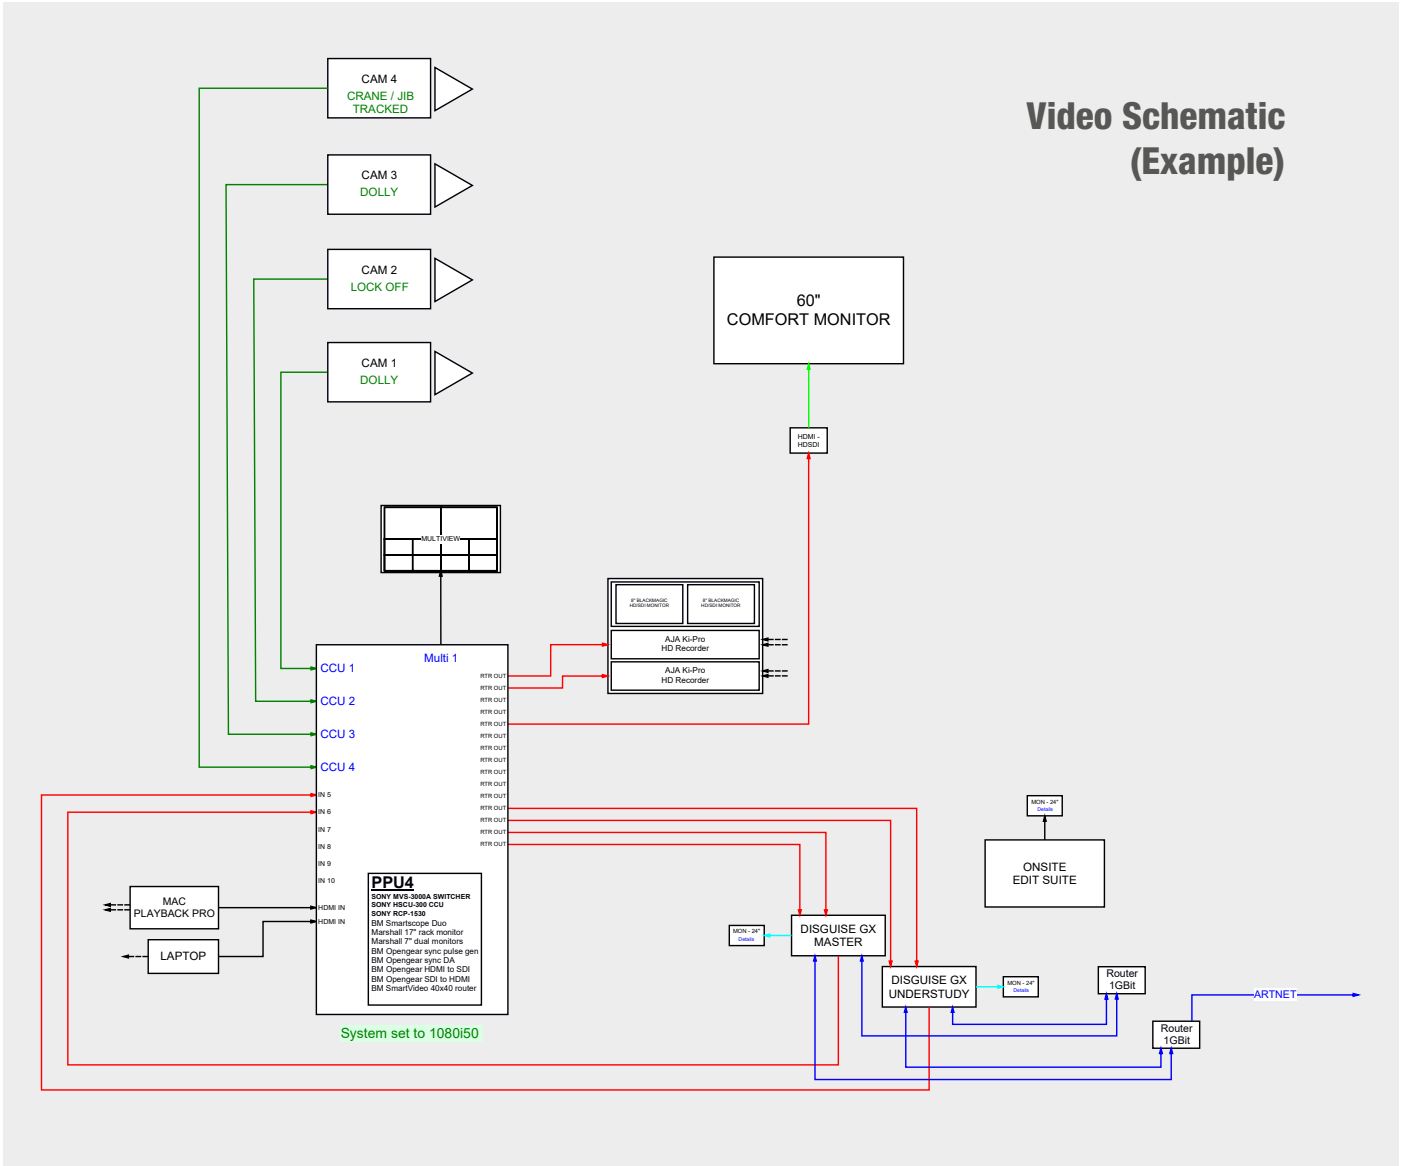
Video Schematic
(Example)

CAM 4
CRANE / JIB
TRACKED

CAM 3
DOLLY

CAM 2
LOCK OFF

CAM 1
DOLLY

60"
COMFORT MONITOR

HDMI - HDSDI

MULTIVIEW

8" BLACKMAGIC HD/SDI MONITOR

8" BLACKMAGIC HD/SDI MONITOR

AJA Ki-Pro
HD Recorder

AJA Ki-Pro
HD Recorder

Multi 1

CCU 1
CCU 2
CCU 3
CCU 4
IN 5
IN 6
IN 7
IN 8
IN 9
IN 10
HDMI IN
HDMI IN

RTR OUT
RTR OUT
RTR OUT
RTR OUT
RTR OUT
RTR OUT
RTR OUT
RTR OUT
RTR OUT
RTR OUT
RTR OUT
RTR OUT
RTR OUT
RTR OUT
RTR OUT

PPU4
SONY MVS-3000A SWITCHER
SONY HSCU-300 CCU
SONY RCP-1530
BM Smartscope Duo
Marshall 17" rack monitor
Marshall 7" dual monitors
BM Opengear sync pulse gen
BM Opengear sync DA
BM Opengear HDMI to SDI
BM Opengear SDI to HDMI
BM SmartVideo 40x40 router

System set to 1080i50

MAC
PLAYBACK PRO

LAPTOP

MON - 24"
Details

DISGUISE GX
MASTER

DISGUISE GX
UNDERSTUDY

MON - 24"
Details

MON - 24"
Details

ONSITE
EDIT SUITE

Router
1GBit

Router
1GBit

ARTNET